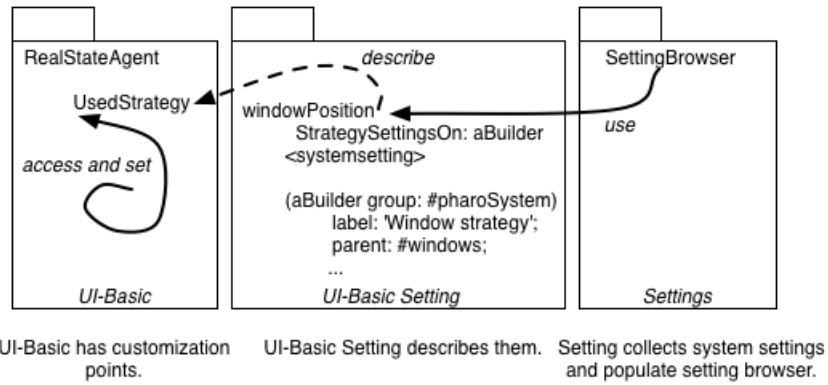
RealStateAgent

UsedStrategy

access and set

UI-Basic

describe

windowPosition
StrategySettingsOn: aBuilder
<systemsetting>

(aBuilder group: #pharoSystem)
label: 'Window strategy';
parent: #windows;
...

UI-Basic Setting

SettingBrowser

use

Settings

UI-Basic has customization points.

UI-Basic Setting describes them.

Setting collects system settings and populate setting browser.